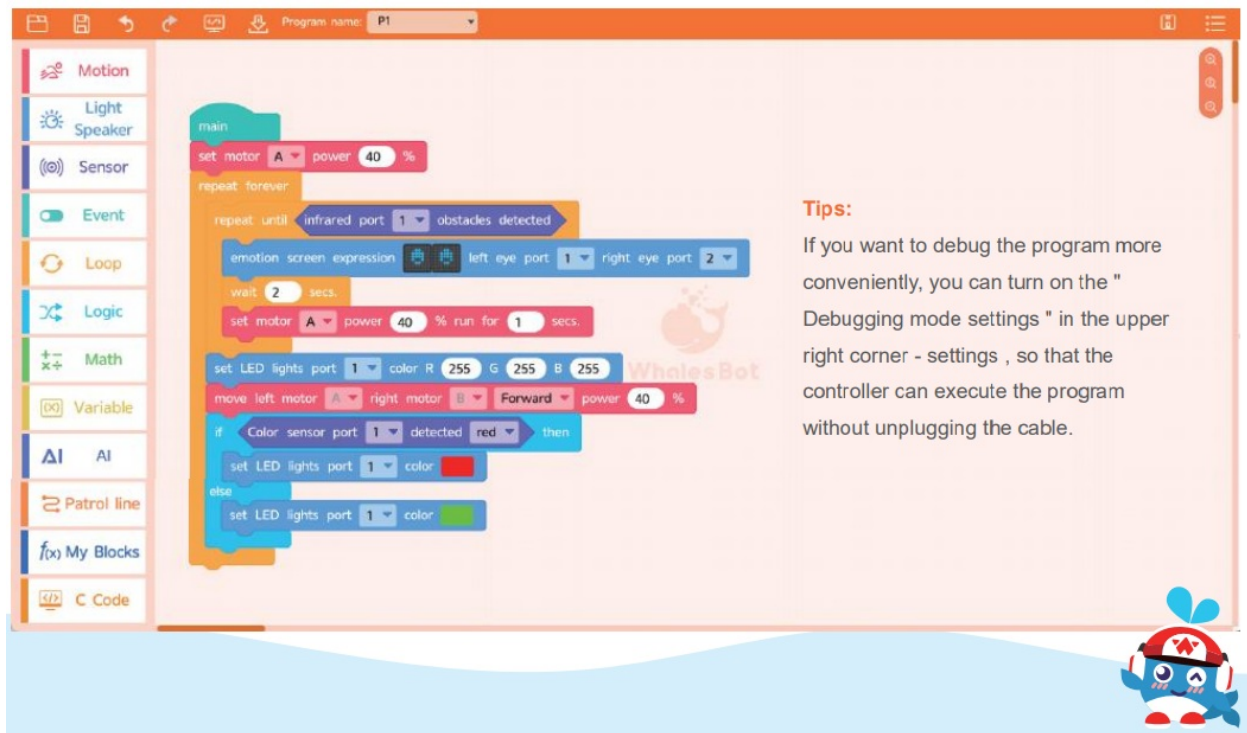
Program name: P1

Motion
Light Speaker
Sensor
Event
Loop
Logic
Math
Variable
AI AI
Patrol line
My Blocks
C Code

main
set motor A power 40 %
repeat forever
repeat until infrared port 1 obstacles detected
emotion screen expression left eye port 1 right eye port 2
wait 2 secs.
set motor A power 40 % run for 1 secs.
set LED lights port 1 color R 255 G 255 B 255
move left motor A right motor B Forward power 40 %
if Color sensor port 1 detected red then
set LED lights port 1 color
else
set LED lights port 1 color

WhalesBot

Tips:
If you want to debug the program more conveniently, you can turn on the " Debugging mode settings " in the upper right corner - settings , so that the controller can execute the program without unplugging the cable.